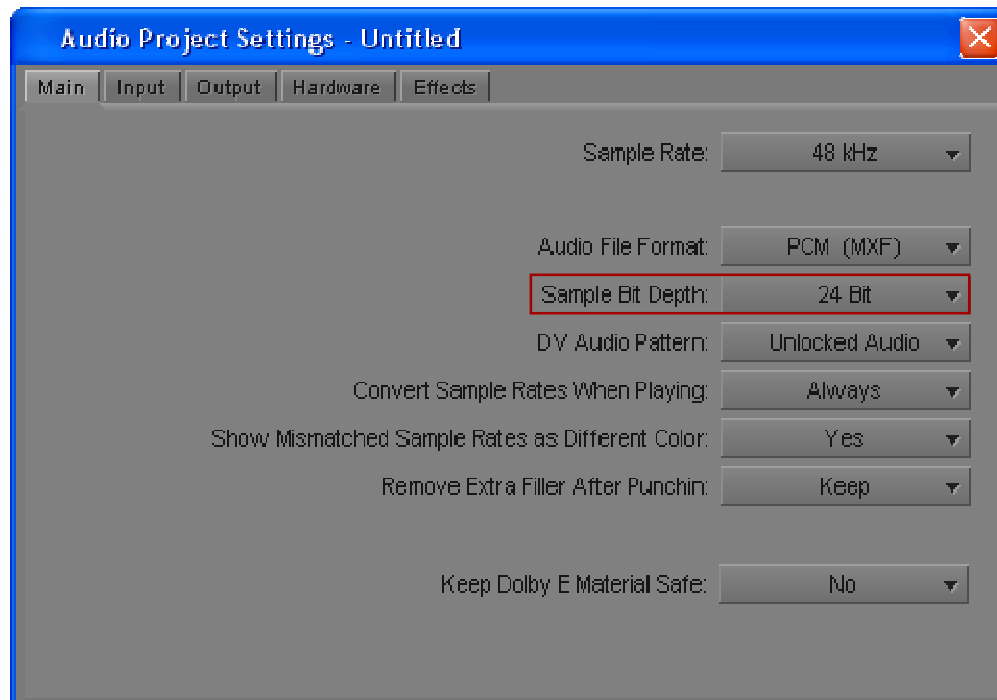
Audio Project Settings - Untitled

Main | Input | Output | Hardware | Effects

Sample Rate: 48 kHz

Audio File Format: PCM (MXF)

Sample Bit Depth: 24 Bit

DV Audio Pattern: Unlocked Audio

Convert Sample Rates When Playing: Always

Show Mismatched Sample Rates as Different Color: Yes

Remove Extra Filler After Punchin: Keep

Keep Dolby E Material Safe: No